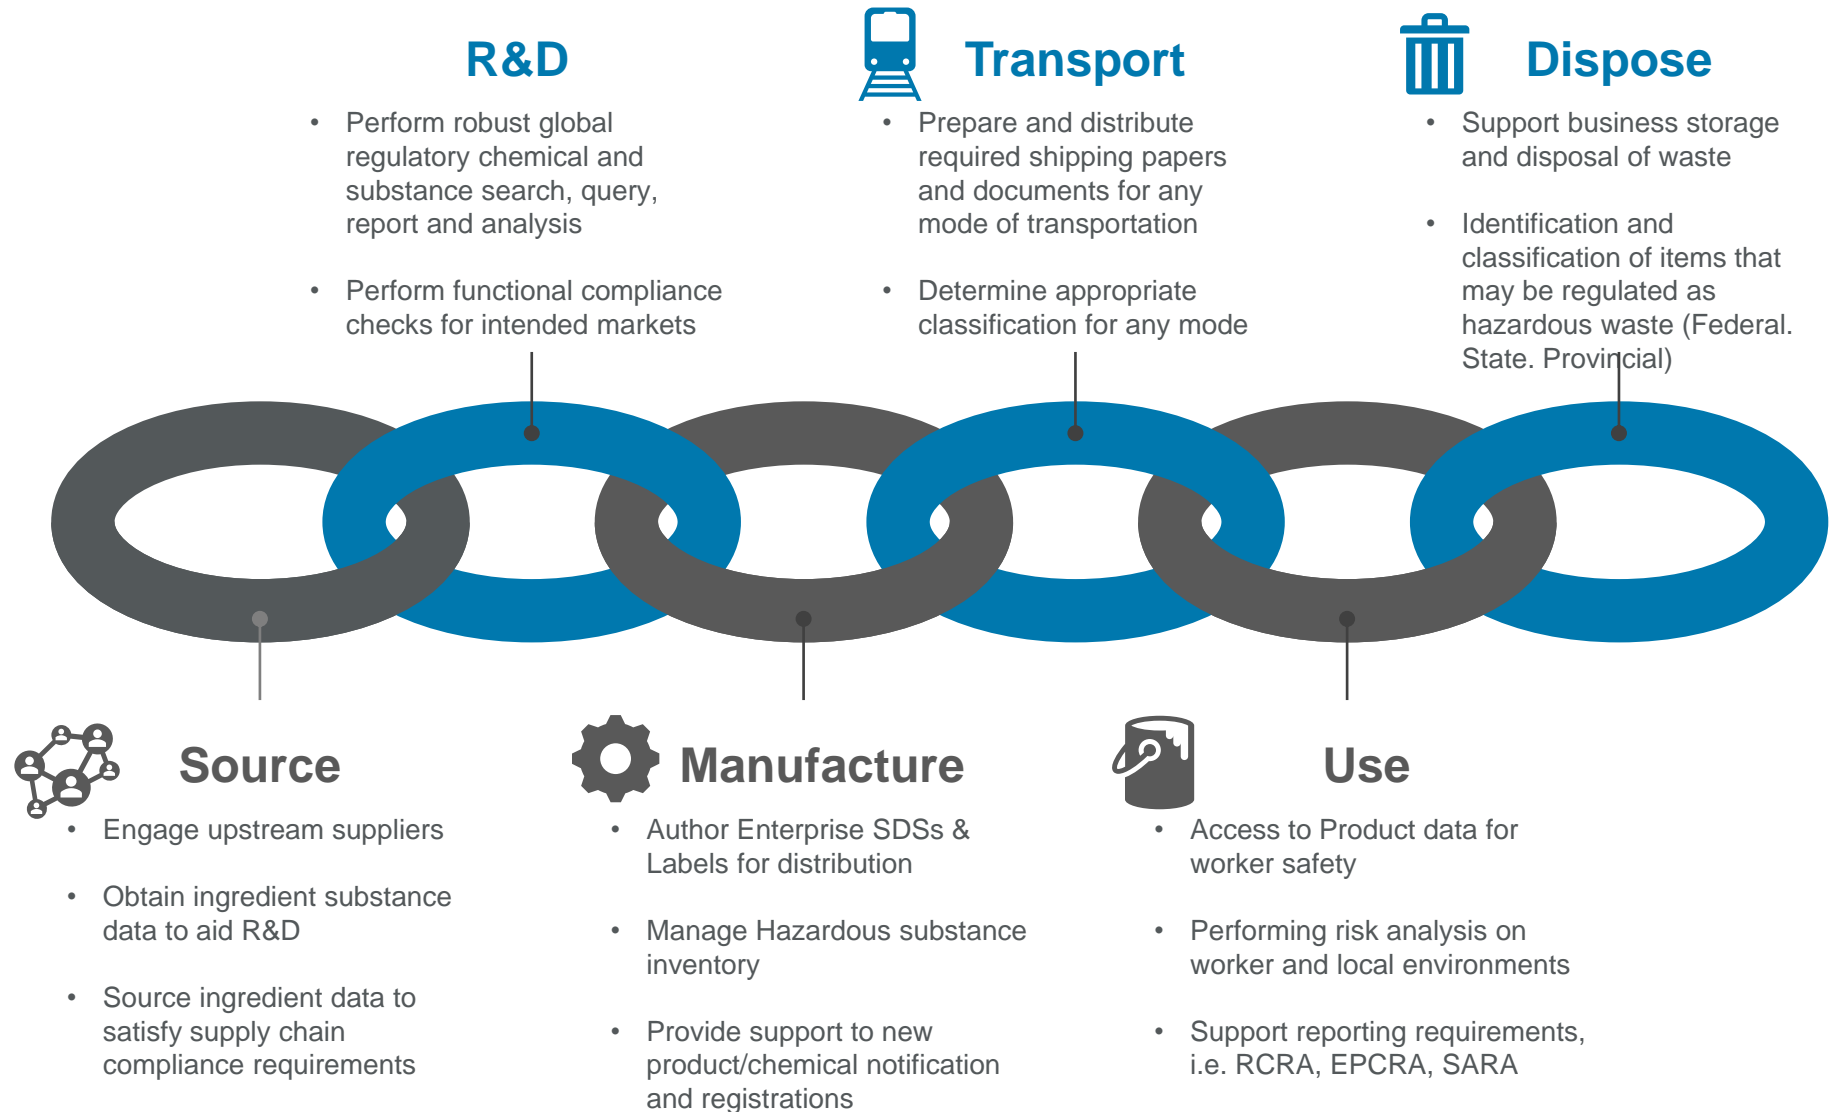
R&D

• Perform robust global regulatory chemical and substance search, query, report and analysis

• Perform functional compliance checks for intended markets

Transport

• Prepare and distribute required shipping papers and documents for any mode of transportation

• Determine appropriate classification for any mode

Dispose

• Support business storage and disposal of waste

• Identification and classification of items that may be regulated as hazardous waste (Federal. State. Provincial)

Source

• Engage upstream suppliers

• Obtain ingredient substance data to aid R&D

• Source ingredient data to satisfy supply chain compliance requirements

Manufacture

• Author Enterprise SDSs & Labels for distribution

• Manage Hazardous substance inventory

• Provide support to new product/chemical notification and registrations

Use

• Access to Product data for worker safety

• Performing risk analysis on worker and local environments

• Support reporting requirements, i.e. RCRA, EPCRA, SARA